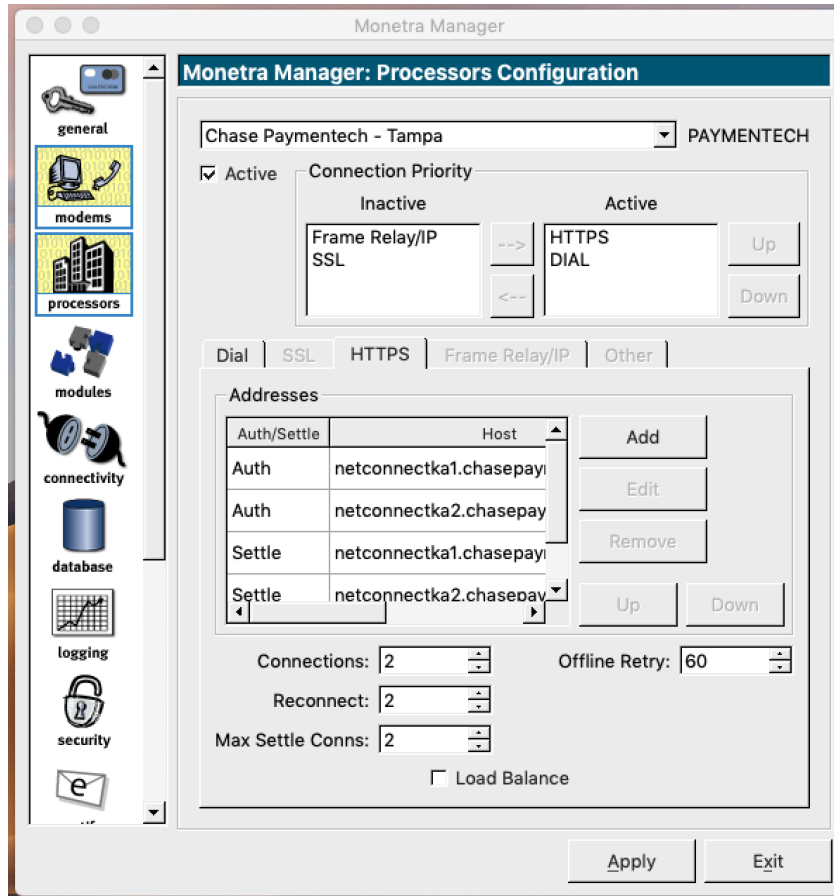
Monetra Manager

general
modems
processors
modules
connectivity
database
logging
security

Monetra Manager: Processors Configuration

Chase Paymentech - Tampa
PAYMENTECH

Active

Connection Priority

Inactive
Frame Relay/IP
SSL

-->
<--

Active
HTTPS
DIAL

Up
Down

Dial | SSL | HTTPS | Frame Relay/IP | Other

Addresses

| Auth/Settle | Host |
|---|---|
| Auth | netconnectka1.chasepay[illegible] |
| Auth | netconnectka2.chasepay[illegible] |
| Settle | netconnectka1.chasepay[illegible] |
| Settle | netconnectka2.chasepay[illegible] |

Add
Edit
Remove

Up
Down

Connections: 2
Offline Retry: 60
Reconnect: 2
Max Settle Conns: 2

Load Balance

Apply
Exit